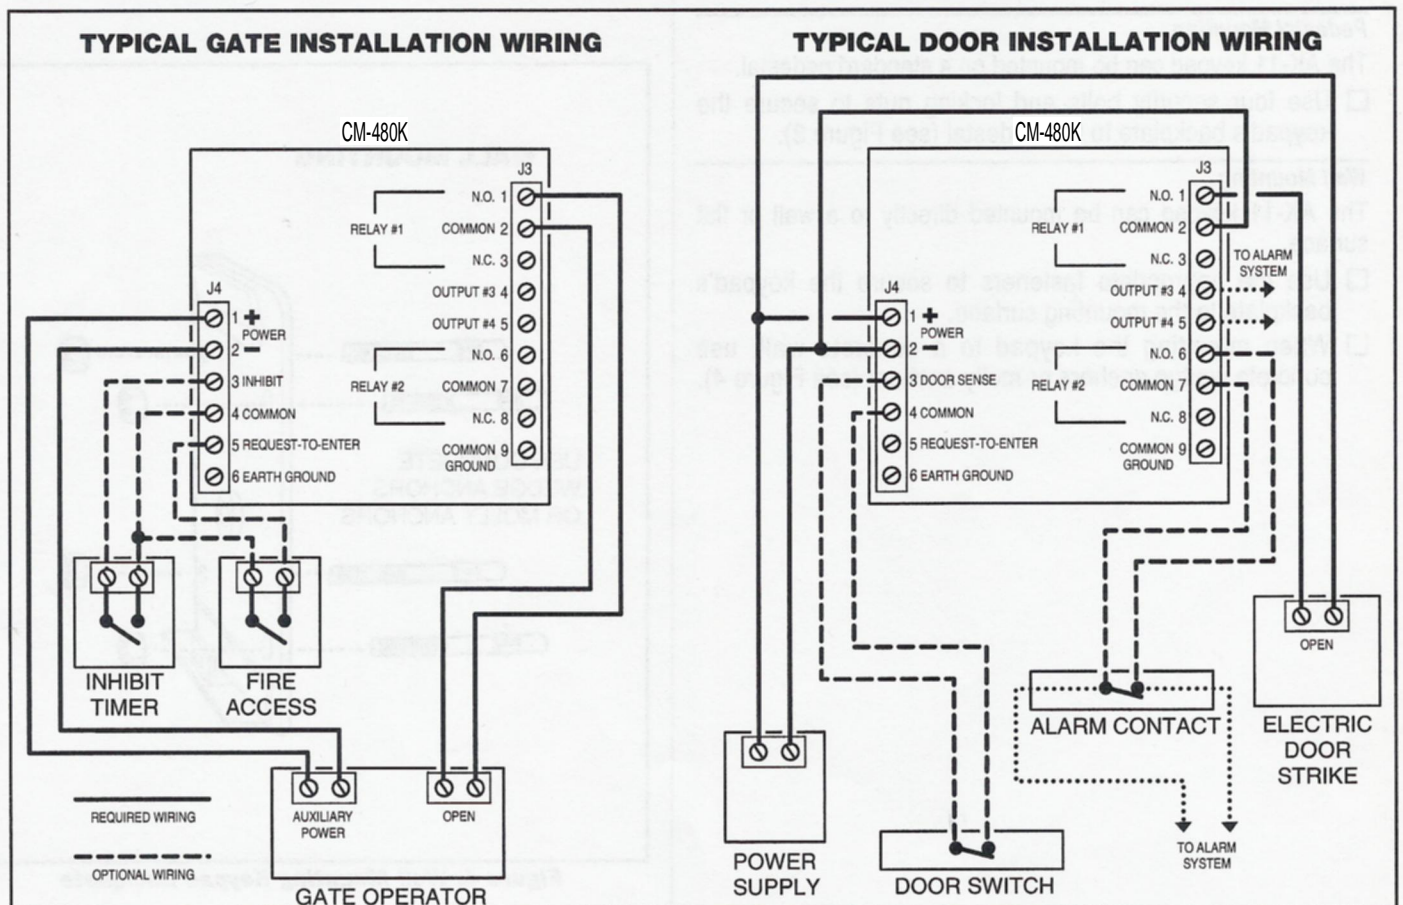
TYPICAL GATE INSTALLATION WIRING

CM-480K

J3

N.O. 1
RELAY #1
COMMON 2
N.C. 3
OUTPUT #3 4
OUTPUT #4 5
N.O. 6
RELAY #2
COMMON 7
N.C. 8
COMMON 9
GROUND

J4

1 + POWER
2 −
3 INHIBIT
4 COMMON
5 REQUEST-TO-ENTER
6 EARTH GROUND

INHIBIT TIMER

FIRE ACCESS

REQUIRED WIRING

OPTIONAL WIRING

AUXILIARY POWER

OPEN

GATE OPERATOR

TYPICAL DOOR INSTALLATION WIRING

CM-480K

J3

N.O. 1
RELAY #1
COMMON 2
N.C. 3
TO ALARM SYSTEM
OUTPUT #3 4
OUTPUT #4 5
N.O. 6
RELAY #2
COMMON 7
N.C. 8
COMMON 9
GROUND

J4

1 + POWER
2 −
3 DOOR SENSE
4 COMMON
5 REQUEST-TO-ENTER
6 EARTH GROUND

OPEN

ALARM CONTACT

ELECTRIC DOOR STRIKE

POWER SUPPLY

DOOR SWITCH

TO ALARM SYSTEM